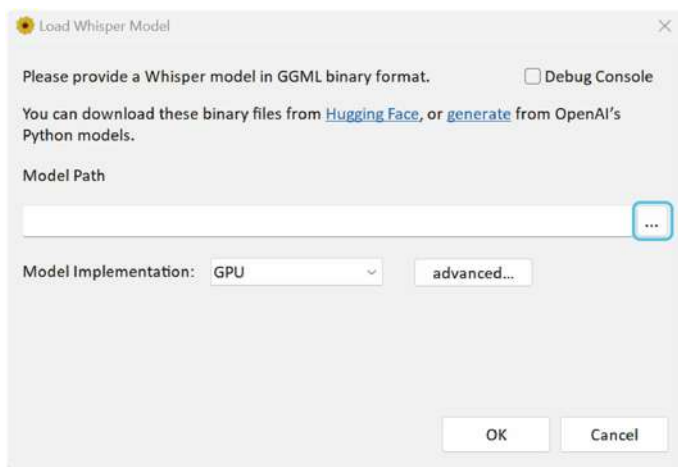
Load Whisper Model

Please provide a Whisper model in GGML binary format.

Debug Console

You can download these binary files from Hugging Face, or generate from OpenAI's Python models.

Model Path

...

Model Implementation: GPU

advanced...

OK

Cancel